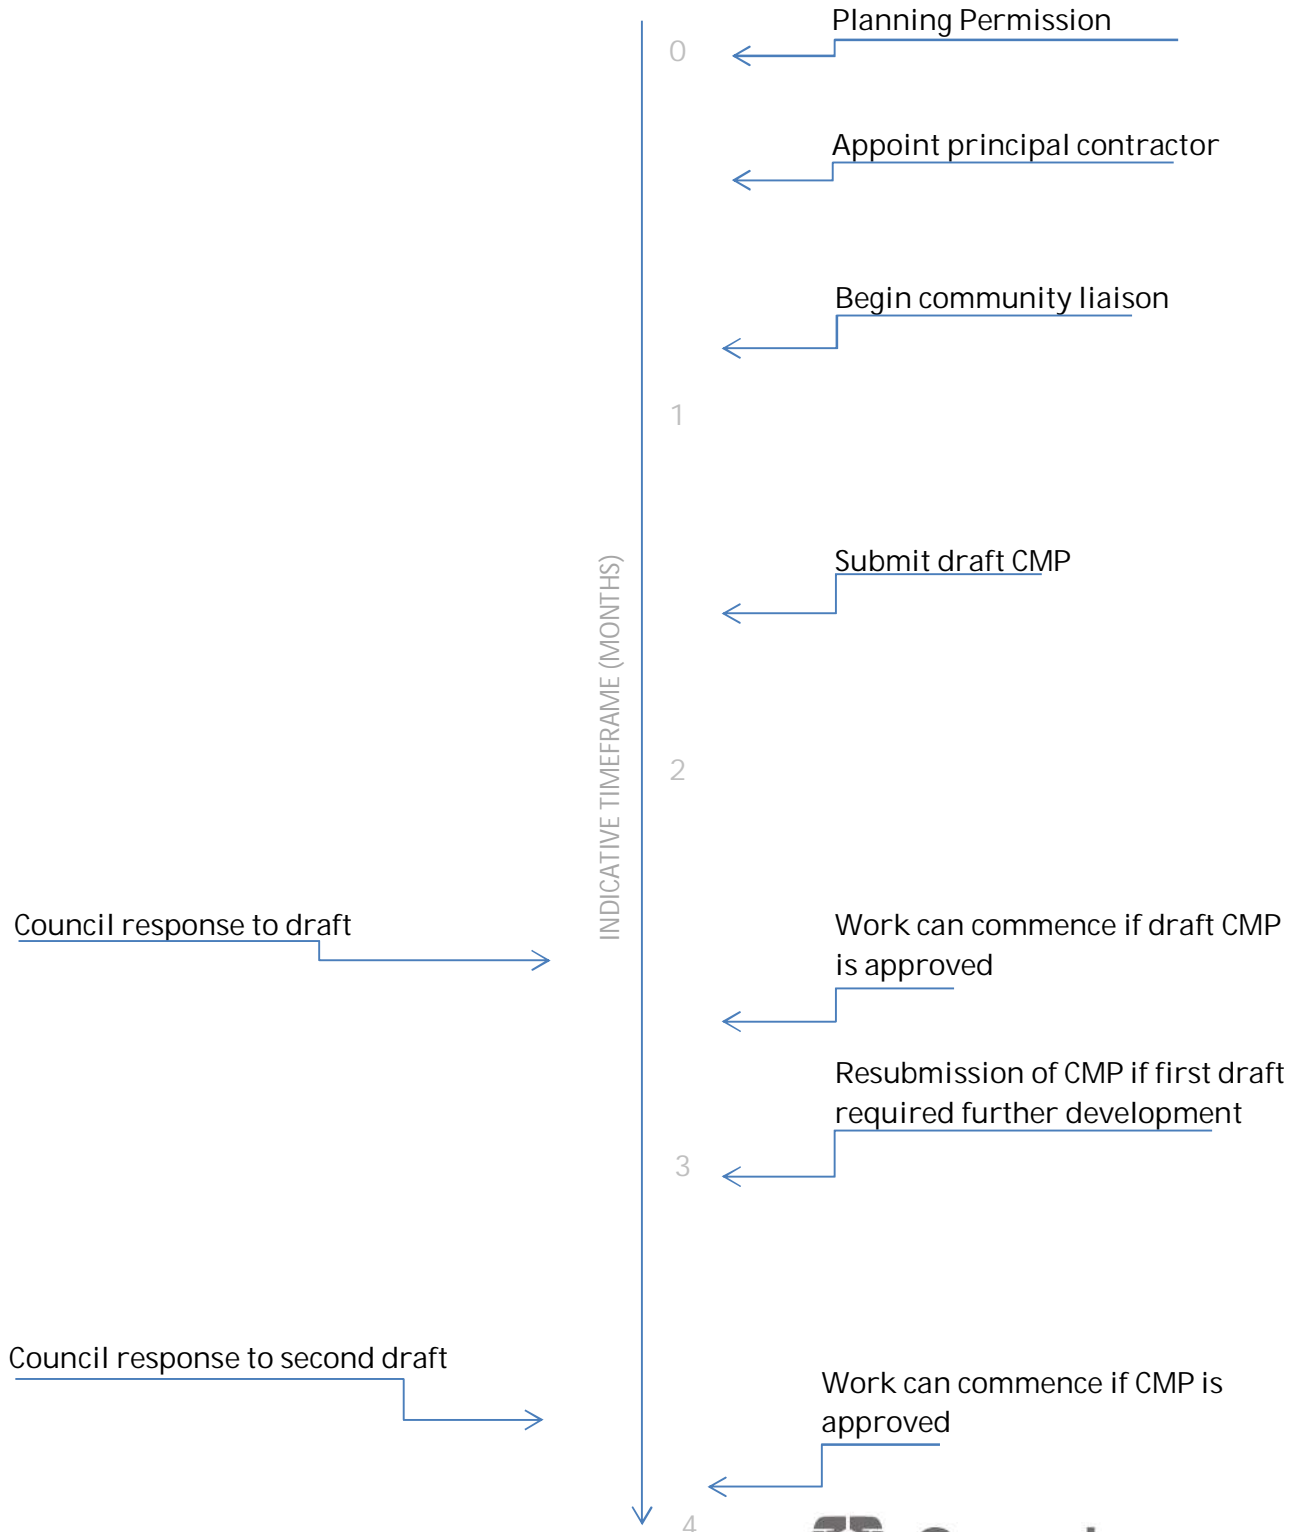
Planning Permission

0

Appoint principal contractor

Begin community liaison

1

Submit draft CMP

INDICATIVE TIMEFRAME (MONTHS)

2

Council response to draft

Work can commence if draft CMP is approved

Resubmission of CMP if first draft required further development

3

Council response to second draft

Work can commence if CMP is approved

4